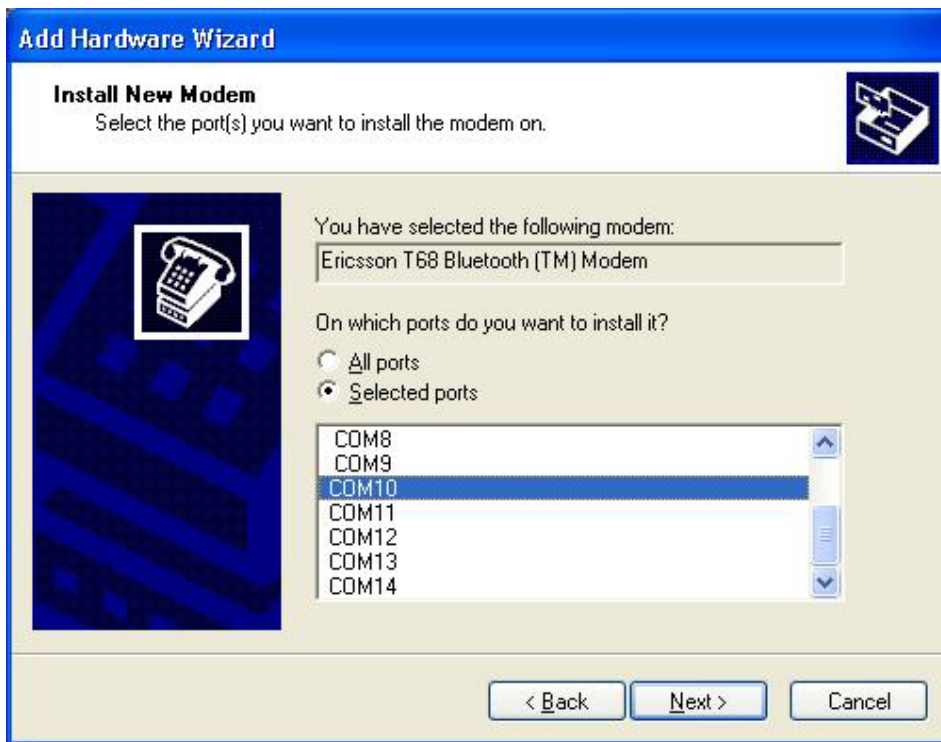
Add Hardware Wizard

Install New Modem
Select the port(s) you want to install the modem on.

You have selected the following modem:

Ericsson T68 Bluetooth (TM) Modem

On which ports do you want to install it?

All ports
Selected ports

COM8
COM9
COM10
COM11
COM12
COM13
COM14

< Back
Next >
Cancel